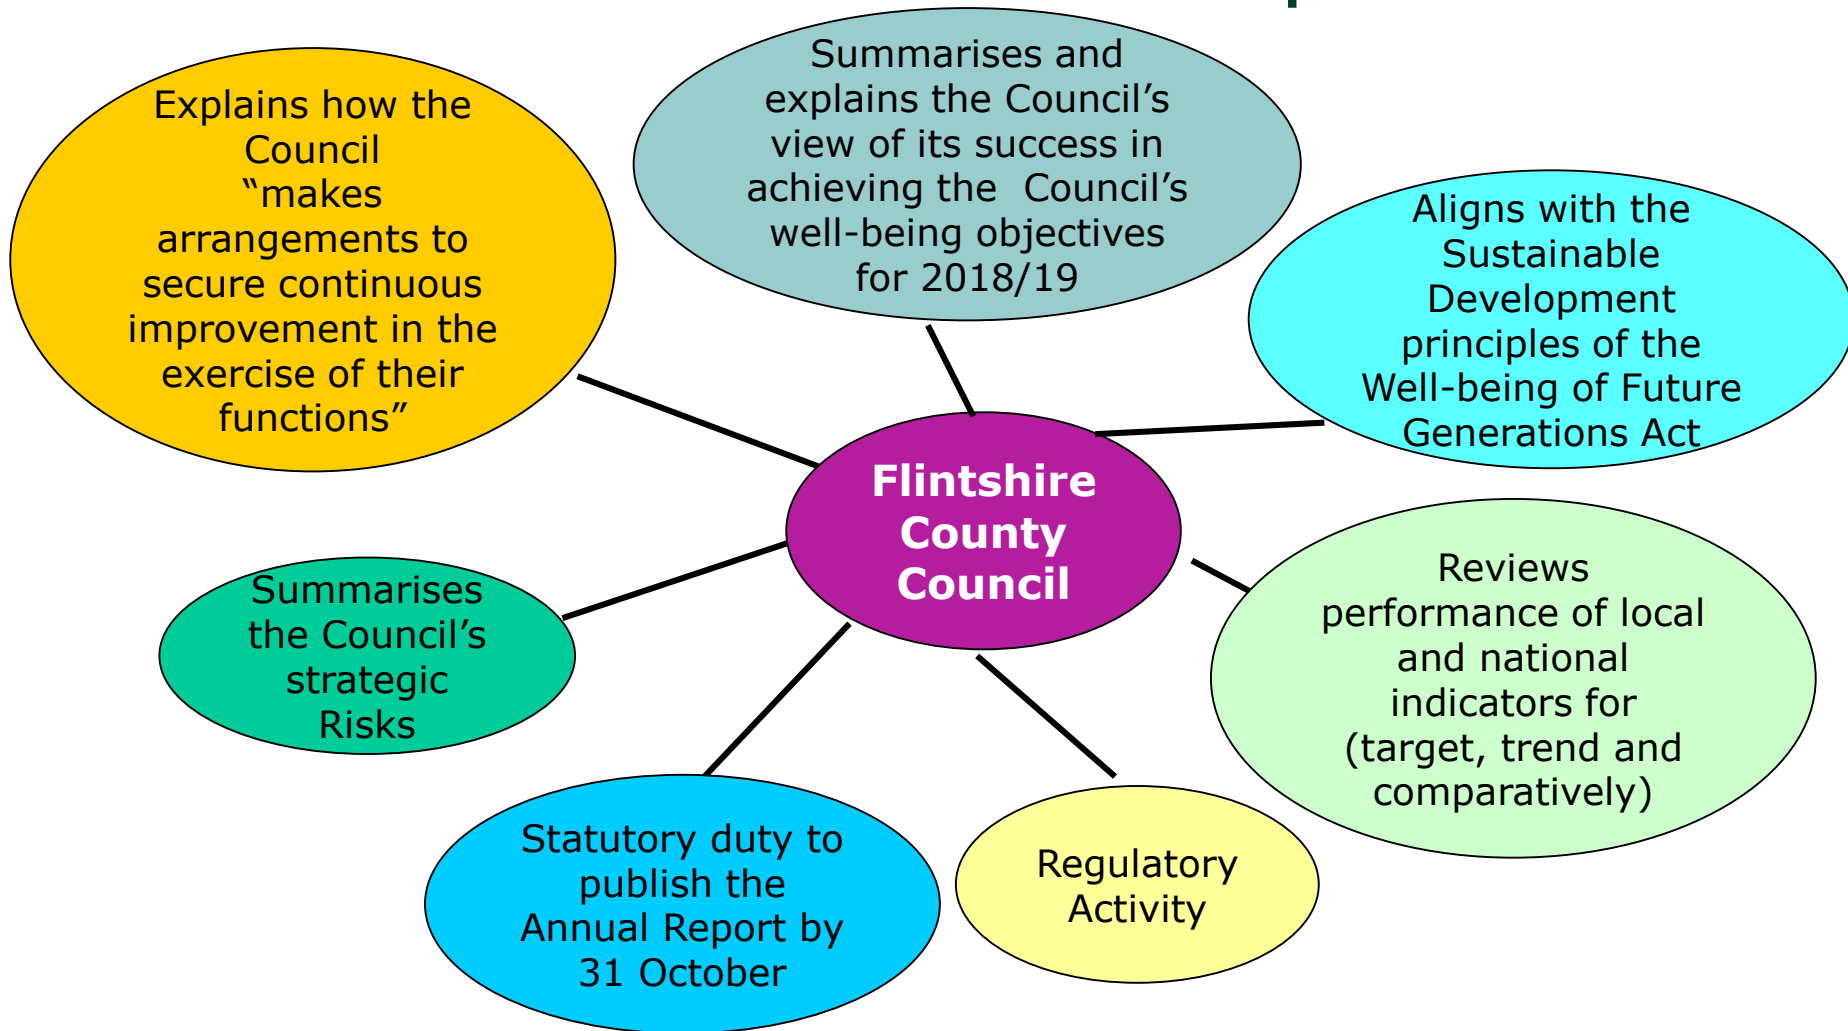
Explains how the Council “makes arrangements to secure continuous improvement in the exercise of their functions”

Summarises and explains the Council’s view of its success in achieving the Council’s well-being objectives for 2018/19

Aligns with the Sustainable Development principles of the Well-being of Future Generations Act

Flintshire County Council

Summarises the Council’s strategic Risks

Reviews performance of local and national indicators for (target, trend and comparatively)

Statutory duty to publish the Annual Report by 31 October

Regulatory Activity